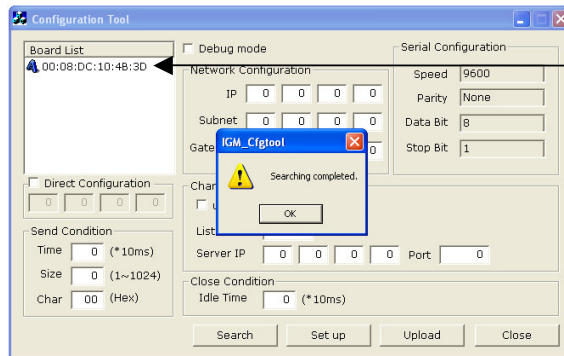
Configuration Tool

Board List
00:08:DC:10:4B:3D

Debug mode

Network Configuration
IP 0 0 0 0
Subnet 0 0 0 0
Gate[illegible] 0

Serial Configuration
Speed 9600
Parity None
Data Bit 8
Stop Bit 1

IGM_Cfgtool
Searching completed.
OK

Direct Configuration
0 0 0 0

Chan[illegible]
U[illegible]
List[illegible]
Server IP 0 0 0 0 Port 0

Send Condition
Time 0 (*10ms)
Size 0 (1~1024)
Char 00 (Hex)

Close Condition
Idle Time 0 (*10ms)

Search
Set up
Upload
Close